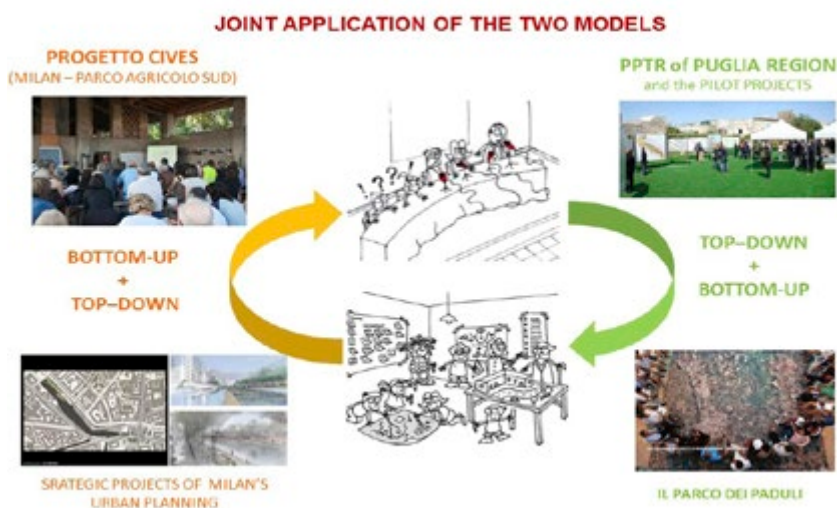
JOINT APPLICATION OF THE TWO MODELS

PROGETTO CIVES
(MILAN – PARCO AGRICOLO SUD)

BOTTOM-UP
+
TOP–DOWN

SRATEGIC PROJECTS OF MILAN'S URBAN PLANNING

PPTR of PUGLIA REGION
and the PILOT PROJECTS

TOP–DOWN
+
BOTTOM-UP

IL PARCO DEI PADULI